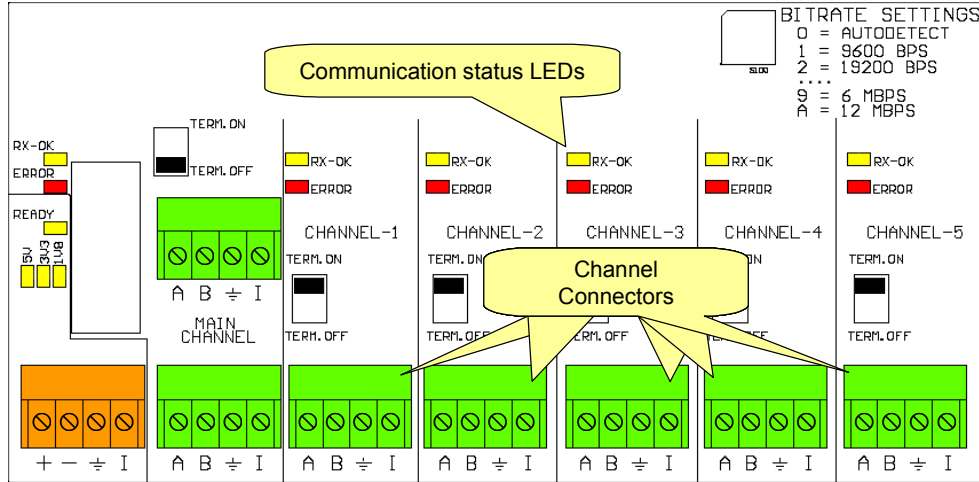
BITRATE SETTINGS
0 = AUTODETECT
1 = 9600 BPS
2 = 19200 BPS
....
9 = 6 MBPS
A = 12 MBPS

S100

Communication status LEDs

RX-OK
ERROR
READY
5V 3V3 1V8

TERM.ON
TERM.OFF

A B ⏚ I
MAIN CHANNEL

RX-OK
ERROR
CHANNEL-1
TERM.ON
TERM.OFF

RX-OK
ERROR
CHANNEL-2
TERM.ON
TERM.OFF

RX-OK
ERROR
CHANNEL-3
TERM.OFF

RX-OK
ERROR
CHANNEL-4

RX-OK
ERROR
CHANNEL-5
TERM.ON
TERM.OFF

Channel Connectors

+ − ⏚ I
A B ⏚ I
A B ⏚ I
A B ⏚ I
A B ⏚ I
A B ⏚ I
A B ⏚ I